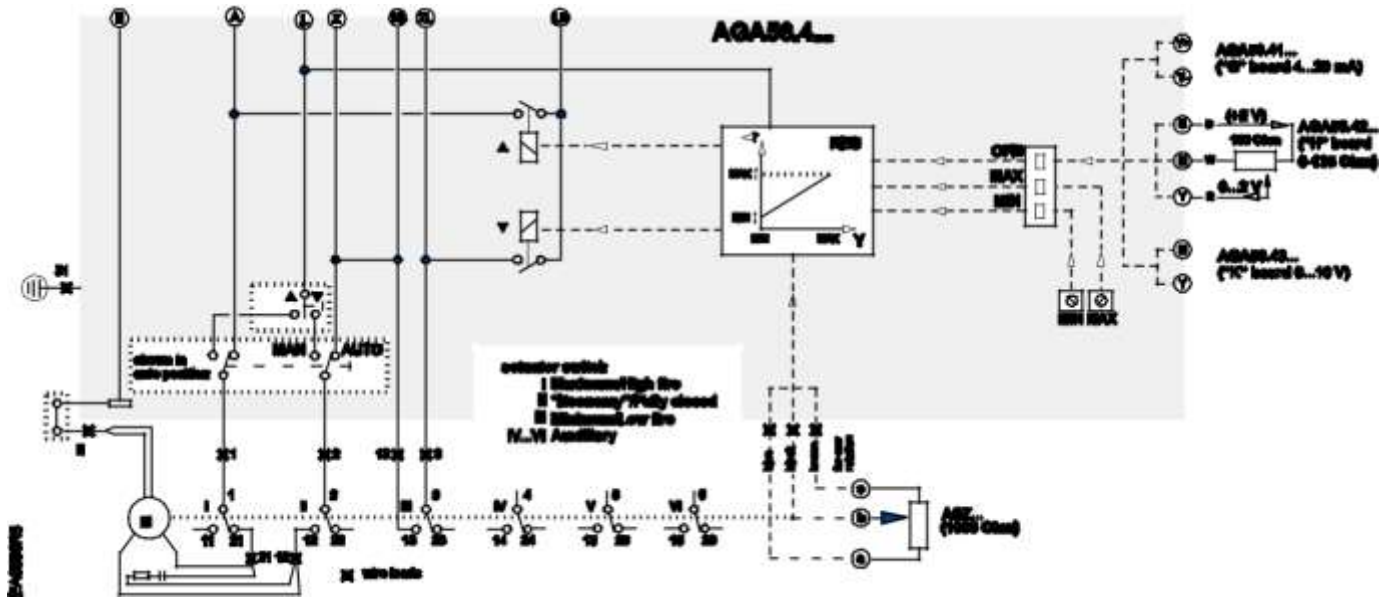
AGA56.4...

AGA56.41...
("U" board 4...20 mA)

(+5 V)
100 Ohm
AGA56.42...
("I" board 0-135 Ohm)

0...2 V

AGA56.43...
("K" board 0...10 V)

OPEN
MAX
MIN

MIN MAX

MAN AUTO

closes in auto position

actuator switch
I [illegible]/High fire
II "Economy"/Fully closed
III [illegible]/Low fire
IV...VI Auxiliary

X1
X2
X3

I 1
II 2
III 3
IV 4
V 5
VI 6

11 21
12 22
13 23
14 24
15 25
16 26

X wire leads

ASZ...
(1000 Ohm)

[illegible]